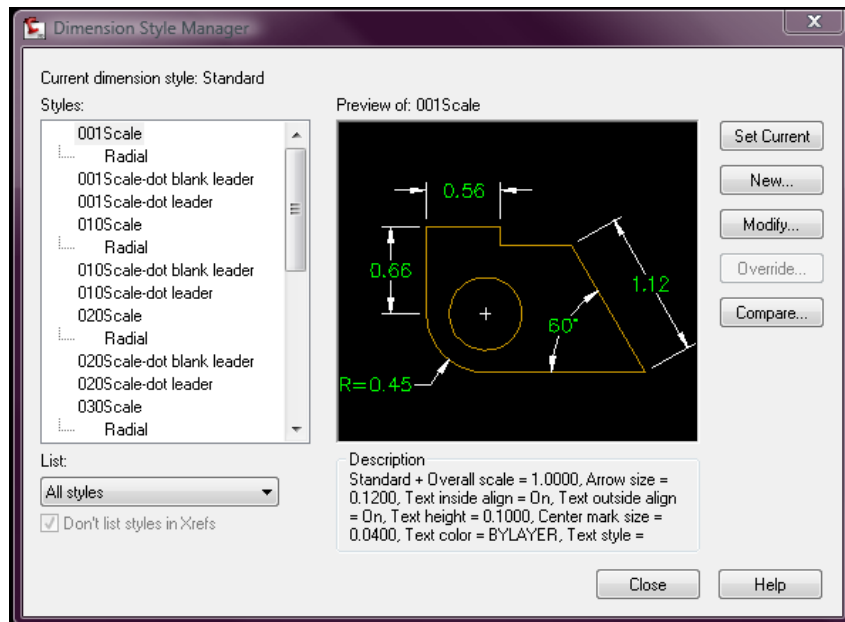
Dimension Style Manager

Current dimension style: Standard

Styles:

001Scale
Radial
001Scale-dot blank leader
001Scale-dot leader
010Scale
Radial
010Scale-dot blank leader
010Scale-dot leader
020Scale
Radial
020Scale-dot blank leader
020Scale-dot leader
030Scale
Radial

Preview of: 001Scale

0.56
0.66
1.12
60°
R=0.45

Set Current
New...
Modify...
Override...
Compare...

List:
All styles
Don't list styles in Xrefs

Description
Standard + Overall scale = 1.0000, Arrow size = 0.1200, Text inside align = On, Text outside align = On, Text height = 0.1000, Center mark size = 0.0400, Text color = BYLAYER, Text style =

Close
Help